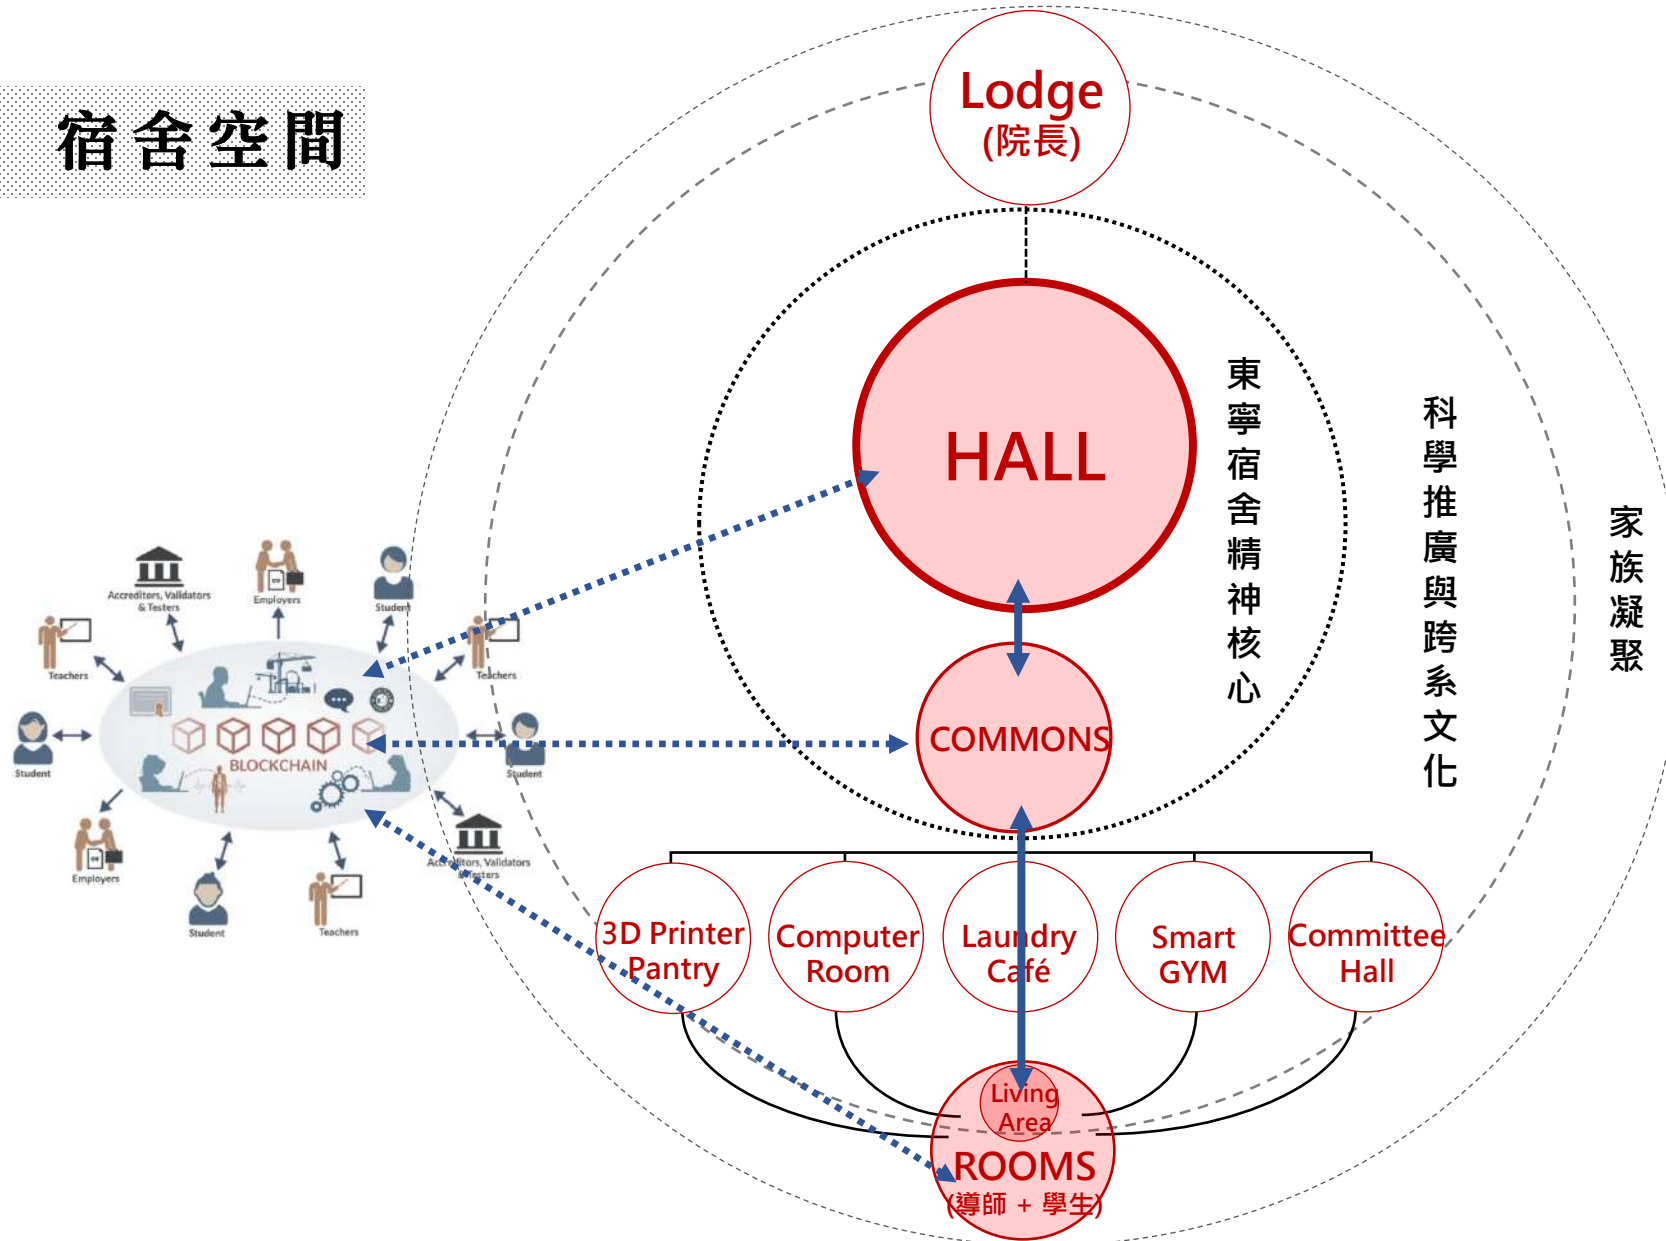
宿舍空間

Lodge
(院長)

HALL

東寧宿舍精神核心

科學推廣與跨系文化

家族凝聚

COMMONS

Accreditors, Validators & Testers

Employers

Student

Teachers

Teachers

Student

BLOCKCHAIN

Student

Employers

Student

Teachers

Accreditors, Validators & Testers

3D Printer Pantry

Computer Room

Laundry Café

Smart GYM

Committee Hall

Living Area

ROOMS
(導師 + 學生)